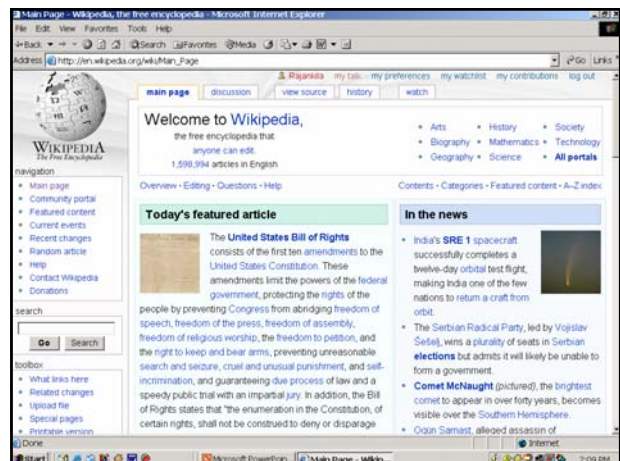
Main Page - Wikipedia, the free encyclopedia - Microsoft Internet Explorer

File Edit View Favorites Tools Help

Back Search Favorites Media

Address http://en.wikipedia.org/wiki/Main_Page Go Links

Rajankila my talk my preferences my watchlist my contributions log out

main page discussion view source history watch

WIKIPEDIA
The Free Encyclopedia

Welcome to Wikipedia,
the free encyclopedia that anyone can edit.
1,598,994 articles in English

• Arts • History • Society
• Biography • Mathematics • Technology
• Geography • Science • All portals

navigation
• Main page
• Community portal
• Featured content
• Current events
• Recent changes
• Random article
• Help
• Contact Wikipedia
• Donations

search
Go Search

toolbox
• What links here
• Related changes
• Upload file
• Special pages
• Printable version

Overview · Editing · Questions · Help

Contents · Categories · Featured content · A–Z index

Today's featured article

The United States Bill of Rights consists of the first ten amendments to the United States Constitution. These amendments limit the powers of the federal government, protecting the rights of the people by preventing Congress from abridging freedom of speech, freedom of the press, freedom of assembly, freedom of religious worship, the freedom to petition, and the right to keep and bear arms, preventing unreasonable search and seizure, cruel and unusual punishment, and self-incrimination, and guaranteeing due process of law and a speedy public trial with an impartial jury. In addition, the Bill of Rights states that "the enumeration in the Constitution, of certain rights, shall not be construed to deny or disparage

In the news

• India's SRE 1 spacecraft successfully completes a twelve-day orbital test flight, making India one of the few nations to return a craft from orbit.
• The Serbian Radical Party, led by Vojislav Šešelj, wins a plurality of seats in Serbian elections but admits it will likely be unable to form a government.
• Comet McNaught (pictured), the brightest comet to appear in over forty years, becomes visible over the Southern Hemisphere.
• Ogün Samast, alleged assassin of

Done Internet

Start Microsoft PowerPoint Main Page - Wikip... 2:09 PM